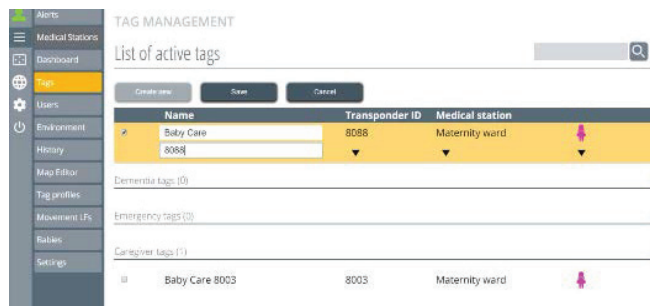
Alerts
Medical Stations
Dashboard
Tags
Users
Environment
History
Map Editor
Tag profiles
Movement LFs
Babies
Settings

TAG MANAGEMENT

List of active tags

Create new
Save
Cancel

| | Name | Transponder ID | Medical station | |
|---|---|---|---|---|
| ✓ | Baby Care<br>8088 | 8088 | Maternity ward | |

Dementia tags (0)

Emergency tags (0)

Caregiver tags (1)

| | Name | Transponder ID | Medical station | |
|---|---|---|---|---|
| | Baby Care 8003 | 8003 | Maternity ward | |